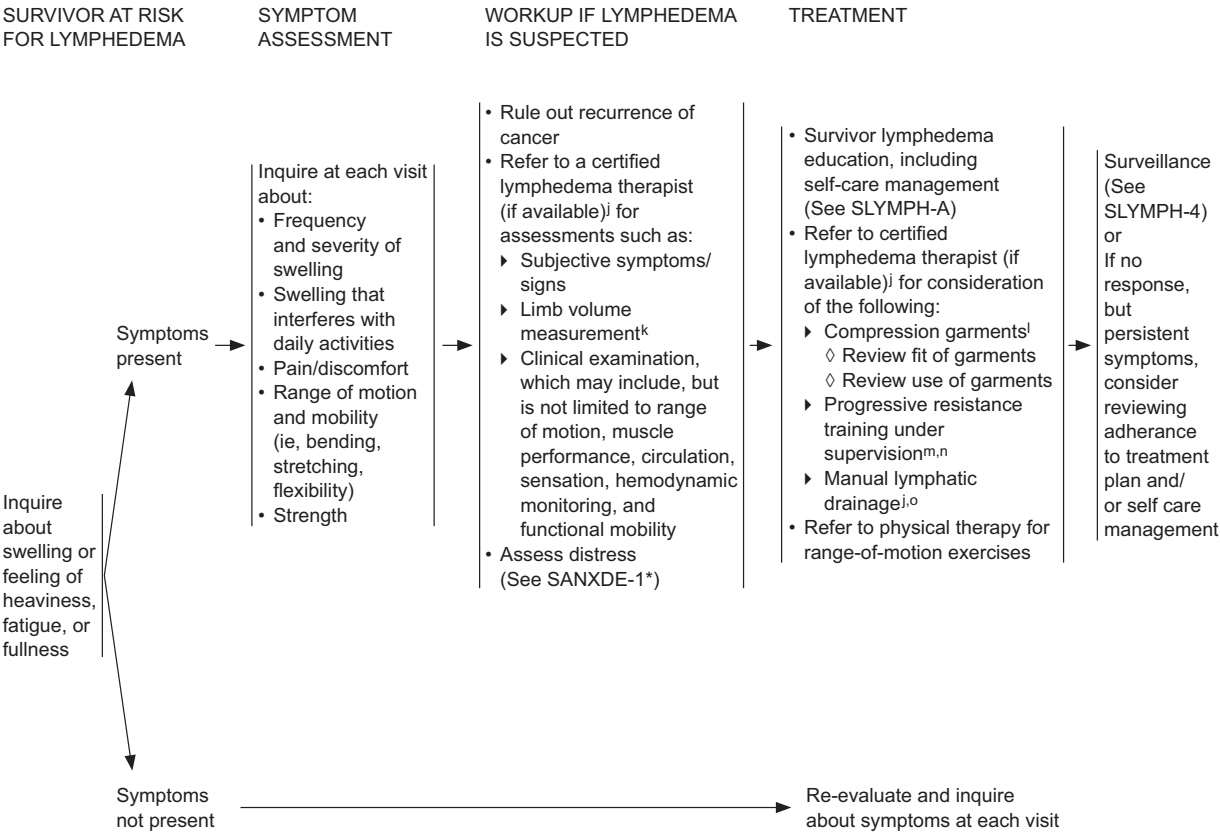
SURVIVOR AT RISK FOR LYMPHEDEMA

SYMPTOM ASSESSMENT

WORKUP IF LYMPHEDEMA IS SUSPECTED

TREATMENT

Inquire about swelling or feeling of heaviness, fatigue, or fullness

Symptoms present

Inquire at each visit about:
• Frequency and severity of swelling
• Swelling that interferes with daily activities
• Pain/discomfort
• Range of motion and mobility (ie, bending, stretching, flexibility)
• Strength

• Rule out recurrence of cancer
• Refer to a certified lymphedema therapist (if available)$^{j}$ for assessments such as:
▸ Subjective symptoms/ signs
▸ Limb volume measurement$^{k}$
▸ Clinical examination, which may include, but is not limited to range of motion, muscle performance, circulation, sensation, hemodynamic monitoring, and functional mobility
• Assess distress (See SANXDE-1*)

• Survivor lymphedema education, including self-care management (See SLYMPH-A)
• Refer to certified lymphedema therapist (if available)$^{j}$ for consideration of the following:
▸ Compression garments$^{l}$
◊ Review fit of garments
◊ Review use of garments
▸ Progressive resistance training under supervision$^{m,n}$
▸ Manual lymphatic drainage$^{j,o}$
• Refer to physical therapy for range-of-motion exercises

Surveillance (See SLYMPH-4) or If no response, but persistent symptoms, consider reviewing adherance to treatment plan and/ or self care management

Symptoms not present

Re-evaluate and inquire about symptoms at each visit